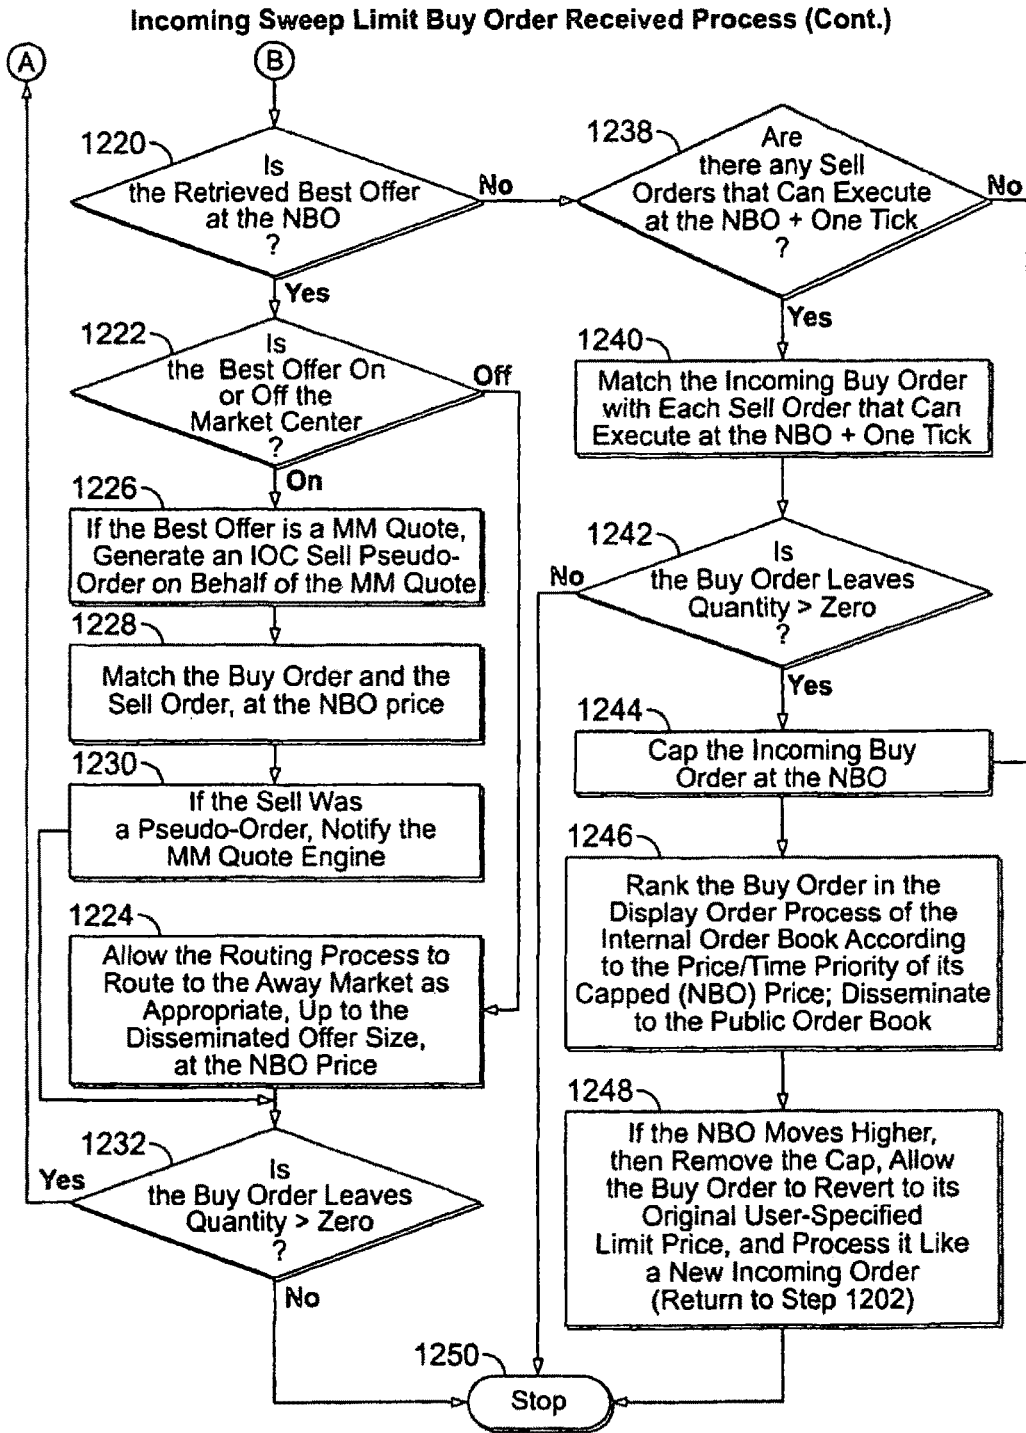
Incoming Sweep Limit Buy Order Received Process (Cont.)

A

B

1220

Is the Retrieved Best Offer at the NBO ?

No

Yes

1222

Is the Best Offer On or Off the Market Center ?

Off

On

1226

If the Best Offer is a MM Quote, Generate an IOC Sell Pseudo-Order on Behalf of the MM Quote

1228

Match the Buy Order and the Sell Order, at the NBO price

1230

If the Sell Was a Pseudo-Order, Notify the MM Quote Engine

1224

Allow the Routing Process to Route to the Away Market as Appropriate, Up to the Disseminated Offer Size, at the NBO Price

1232

Yes

Is the Buy Order Leaves Quantity > Zero ?

No

1238

Are there any Sell Orders that Can Execute at the NBO + One Tick ?

No

Yes

1240

Match the Incoming Buy Order with Each Sell Order that Can Execute at the NBO + One Tick

1242

No

Is the Buy Order Leaves Quantity > Zero ?

Yes

1244

Cap the Incoming Buy Order at the NBO

1246

Rank the Buy Order in the Display Order Process of the Internal Order Book According to the Price/Time Priority of its Capped (NBO) Price; Disseminate to the Public Order Book

1248

If the NBO Moves Higher, then Remove the Cap, Allow the Buy Order to Revert to its Original User-Specified Limit Price, and Process it Like a New Incoming Order (Return to Step 1202)

1250

Stop